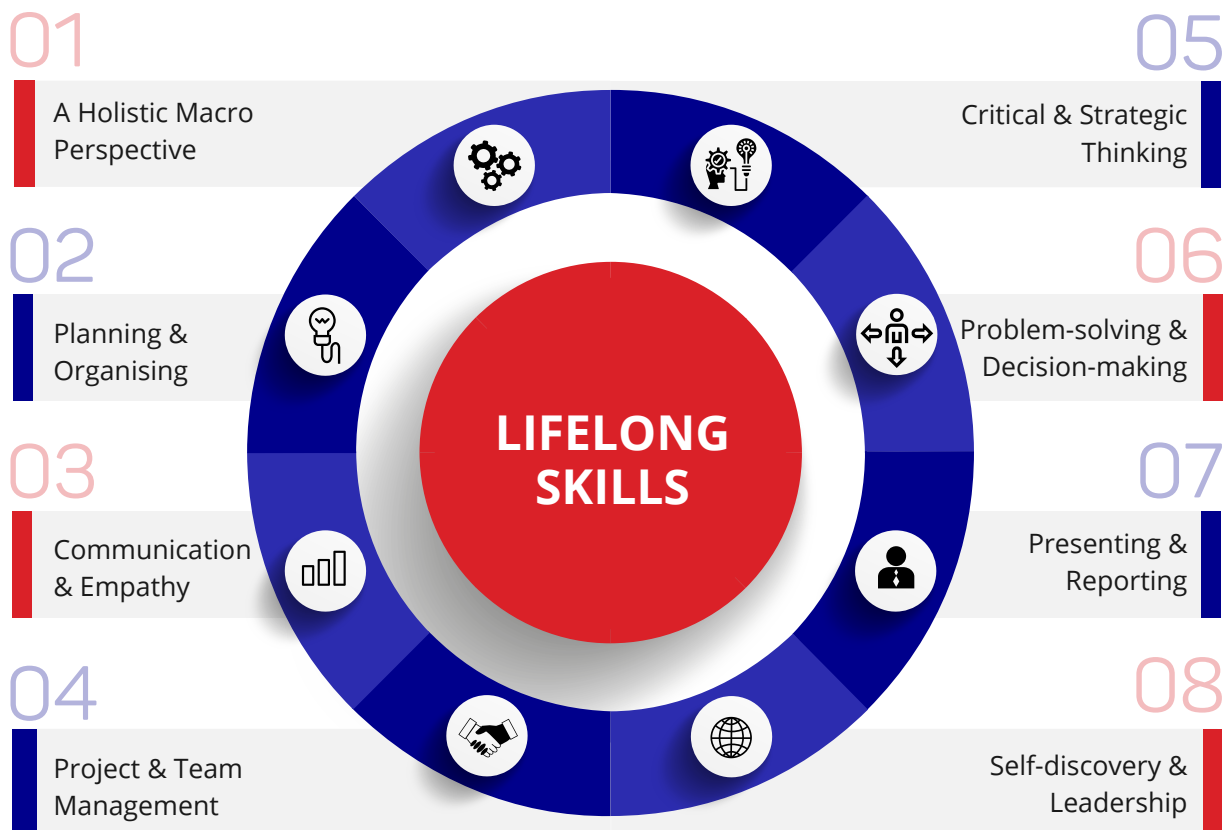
01
A Holistic Macro Perspective

02
Planning & Organising

03
Communication & Empathy

04
Project & Team Management

LIFELONG SKILLS

05
Critical & Strategic Thinking

06
Problem-solving & Decision-making

07
Presenting & Reporting

08
Self-discovery & Leadership